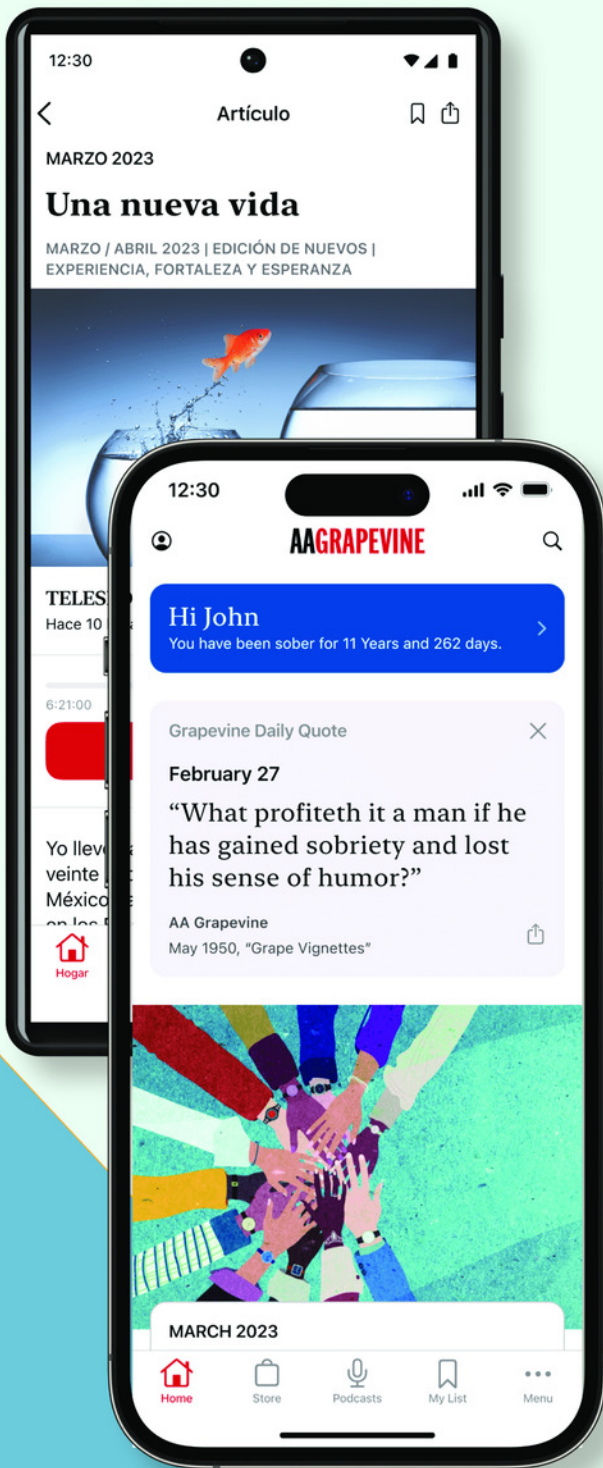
12:30

Artículo

MARZO 2023

Una nueva vida

MARZO / ABRIL 2023 | EDICIÓN DE NUEVOS | EXPERIENCIA, FORTALEZA Y ESPERANZA

TELES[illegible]
Hace 10 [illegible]

6:21:00

Yo llev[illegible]
veinte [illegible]
México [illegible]
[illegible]

Hogar

12:30

AAGRAPEVINE

Hi John
You have been sober for 11 Years and 262 days.

Grapevine Daily Quote

February 27

“What profiteth it a man if he has gained sobriety and lost his sense of humor?”

AA Grapevine
May 1950, “Grape Vignettes”

MARCH 2023

Home Store Podcasts My List Menu